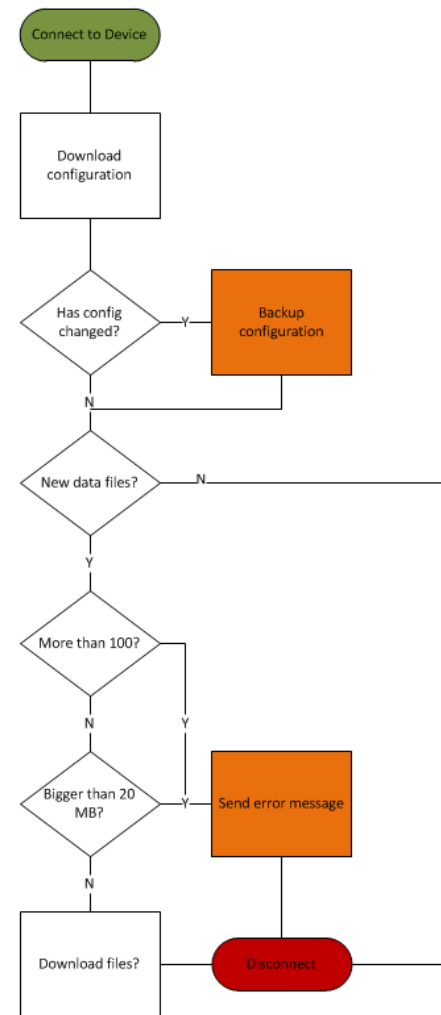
Connect to Device

Download configuration

Has config changed?

Y

Backup configuration

N

New data files?

N

Y

More than 100?

N

Y

Bigger than 20 MB?

Y

Send error message

N

Download files?

Disconnect